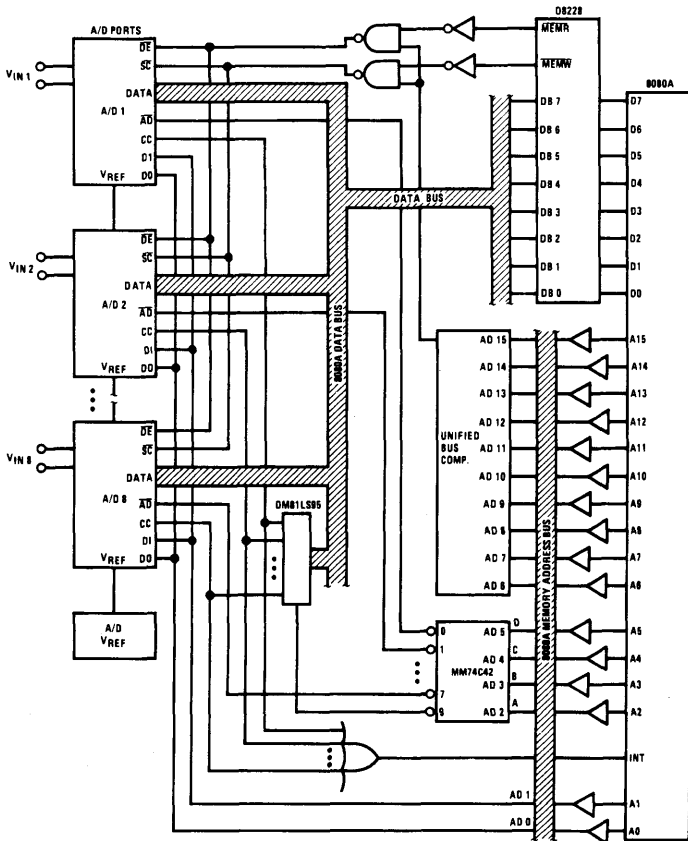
A/D PORTS
$V_{IN\,1}$
$\overline{DE}$
$\overline{SC}$
DATA
A/D 1
$\overline{AD}$
CC
D1
$V_{REF}$
D0

$V_{IN\,2}$
$\overline{DE}$
$\overline{SC}$
DATA
A/D 2
$\overline{AD}$
CC
D1
$V_{REF}$
D0

$V_{IN\,8}$
$\overline{DE}$
$\overline{SC}$
DATA
A/D 8
$\overline{AD}$
CC
D1
$V_{REF}$
D0

A/D
$V_{REF}$

DB228
$\overline{MEMR}$
$\overline{MEMW}$
DB 7
DB 6
DB 5
DB 4
DB 3
DB 2
DB 1
DB 0

8080A
D7
D6
D5
D4
D3
D2
D1
D0

DATA BUS
8080A DATA BUS

UNIFIED BUS COMP.
AD 15
AD 14
AD 13
AD 12
AD 11
AD 10
AD 9
AD 8
AD 7
AD 6

A15
A14
A13
A12
A11
A10
A9
A8
A7
A6

DM81LS95

8080A MEMORY ADDRESS BUS

MM74C42
0
1
7
9
AD 5
AD 4
AD 3
AD 2
D
C
B
A

A5
A4
A3
A2
INT
AD 1
AD 0
A1
A0